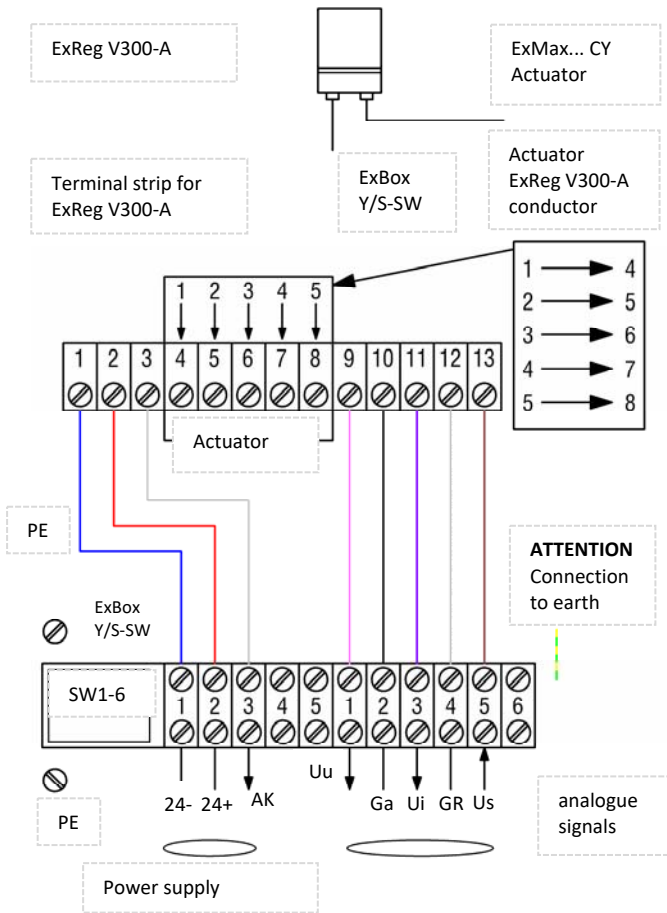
ExReg V300-A

ExMax... CY Actuator

Terminal strip for ExReg V300-A

ExBox Y/S-SW

Actuator ExReg V300-A conductor

1 2 3 4 5

1 2 3 4 5 6 7 8 9 10 11 12 13

1 → 4
2 → 5
3 → 6
4 → 7
5 → 8

Actuator

PE

**ATTENTION** Connection to earth

ExBox Y/S-SW

SW1-6

1 2 3 4 5 1 2 3 4 5 6

24- 24+ AK Uu Ga Ui GR Us

analogue signals

PE

Power supply